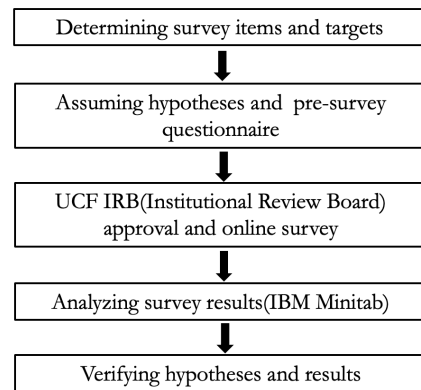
Determining survey items and targets

Assuming hypotheses and pre-survey questionnaire

UCF IRB(Institutional Review Board) approval and online survey

Analyzing survey results(IBM Minitab)

Verifying hypotheses and results